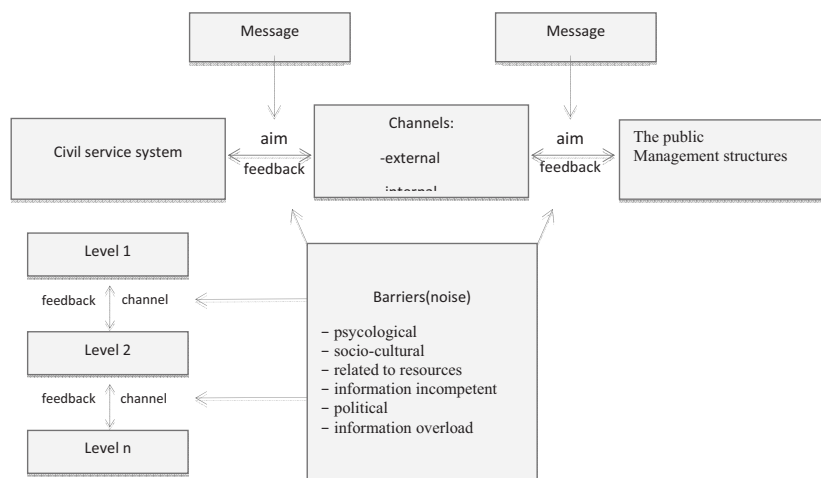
Message

Message

Civil service system

aim

feedback

Channels:

-external

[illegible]

aim

feedback

The public
Management structures

Level 1

feedback

channel

Level 2

feedback

channel

Level n

Barriers(noise)

– psycological
– socio-cultural
– related to resources
– information incompetent
– political
– information overload